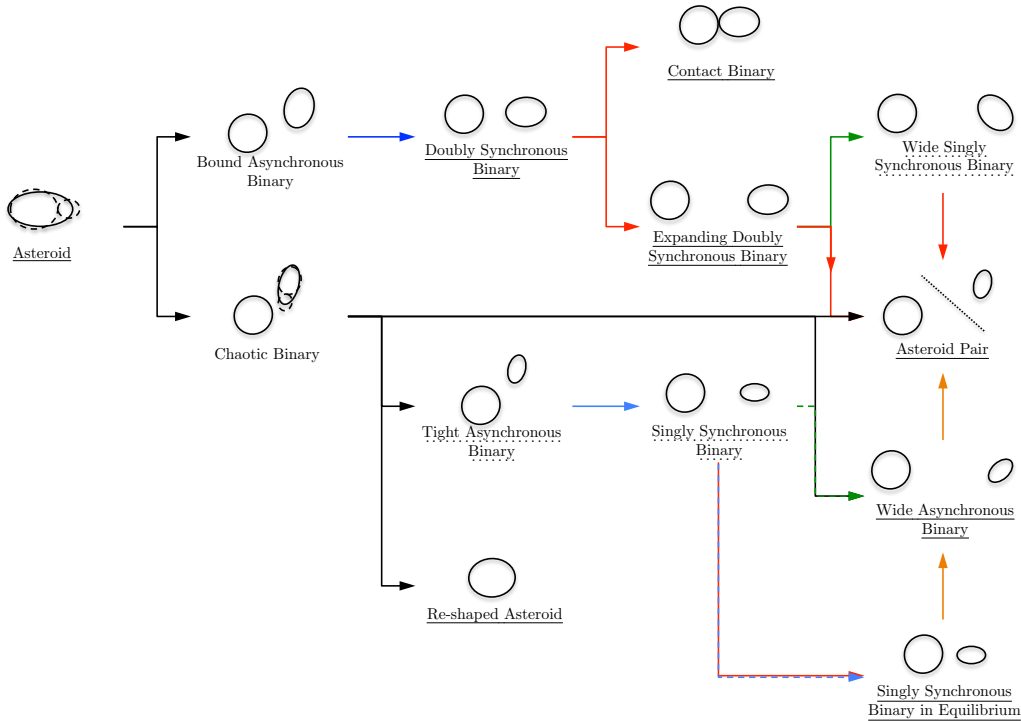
Asteroid

Bound Asynchronous Binary

Chaotic Binary

Doubly Synchronous Binary

Contact Binary

Expanding Doubly Synchronous Binary

Wide Singly Synchronous Binary

Asteroid Pair

Tight Asynchronous Binary

Singly Synchronous Binary

Wide Asynchronous Binary

Re-shaped Asteroid

Singly Synchronous Binary in Equilibrium